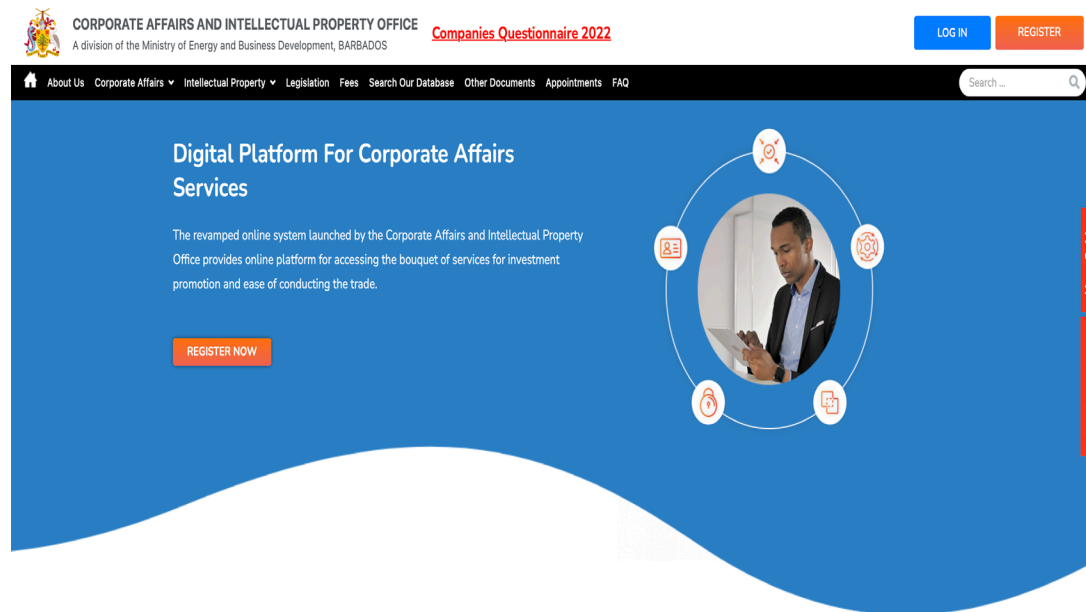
CORPORATE AFFAIRS AND INTELLECTUAL PROPERTY OFFICE
A division of the Ministry of Energy and Business Development, BARBADOS

Companies Questionnaire 2022

LOG IN

REGISTER

About Us Corporate Affairs Intellectual Property Legislation Fees Search Our Database Other Documents Appointments FAQ

Search ...

Digital Platform For Corporate Affairs Services

The revamped online system launched by the Corporate Affairs and Intellectual Property Office provides online platform for accessing the bouquet of services for investment promotion and ease of conducting the trade.

REGISTER NOW